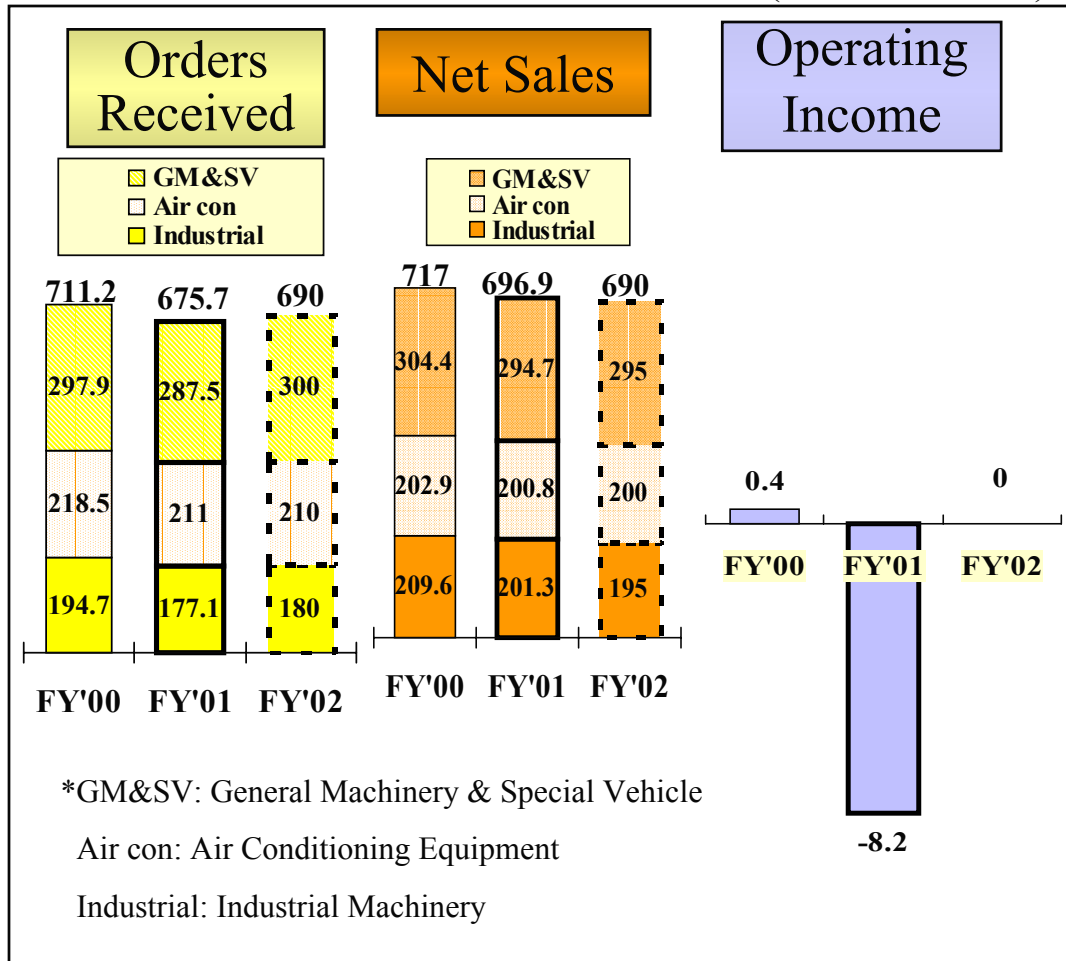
Orders Received

GM&SV
Air con
Industrial

711.2
297.9
218.5
194.7

675.7
287.5
211
177.1

690
300
210
180

FY'00 FY'01 FY'02

Net Sales

GM&SV
Air con
Industrial

717
304.4
202.9
209.6

696.9
294.7
200.8
201.3

690
295
200
195

FY'00 FY'01 FY'02

Operating Income

0.4
0
FY'00 FY'01 FY'02
-8.2

*GM&SV: General Machinery & Special Vehicle

Air con: Air Conditioning Equipment

Industrial: Industrial Machinery